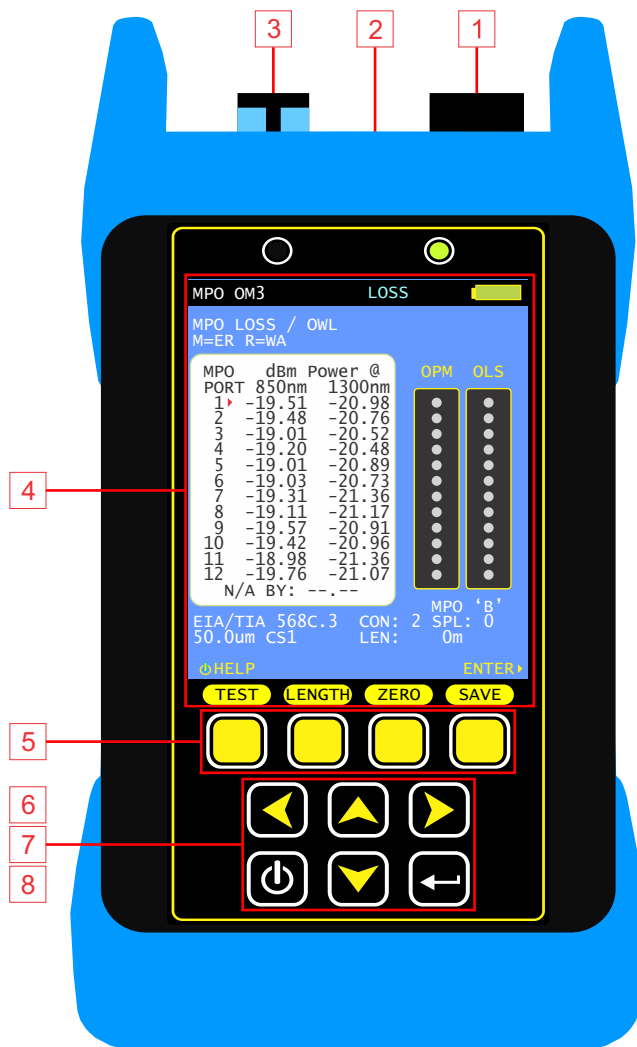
3 2 1

MPO OM3 LOSS

MPO LOSS / OWL
M=ER R=WA

| MPO PORT | dBm Power @ 850nm | 1300nm |
|---|---|---|
| 1 | -19.51 | -20.98 |
| 2 | -19.48 | -20.76 |
| 3 | -19.01 | -20.52 |
| 4 | -19.20 | -20.48 |
| 5 | -19.01 | -20.89 |
| 6 | -19.03 | -20.73 |
| 7 | -19.31 | -21.36 |
| 8 | -19.11 | -21.17 |
| 9 | -19.57 | -20.91 |
| 10 | -19.42 | -20.96 |
| 11 | -18.98 | -21.36 |
| 12 | -19.76 | -21.07 |

N/A BY: --.--

OPM OLS

4

MPO 'B'
EIA/TIA 568C.3 CON: 2 SPL: 0
50.0um CS1 LEN: 0m

HELP ENTER

TEST LENGTH ZERO SAVE

5

6
7
8